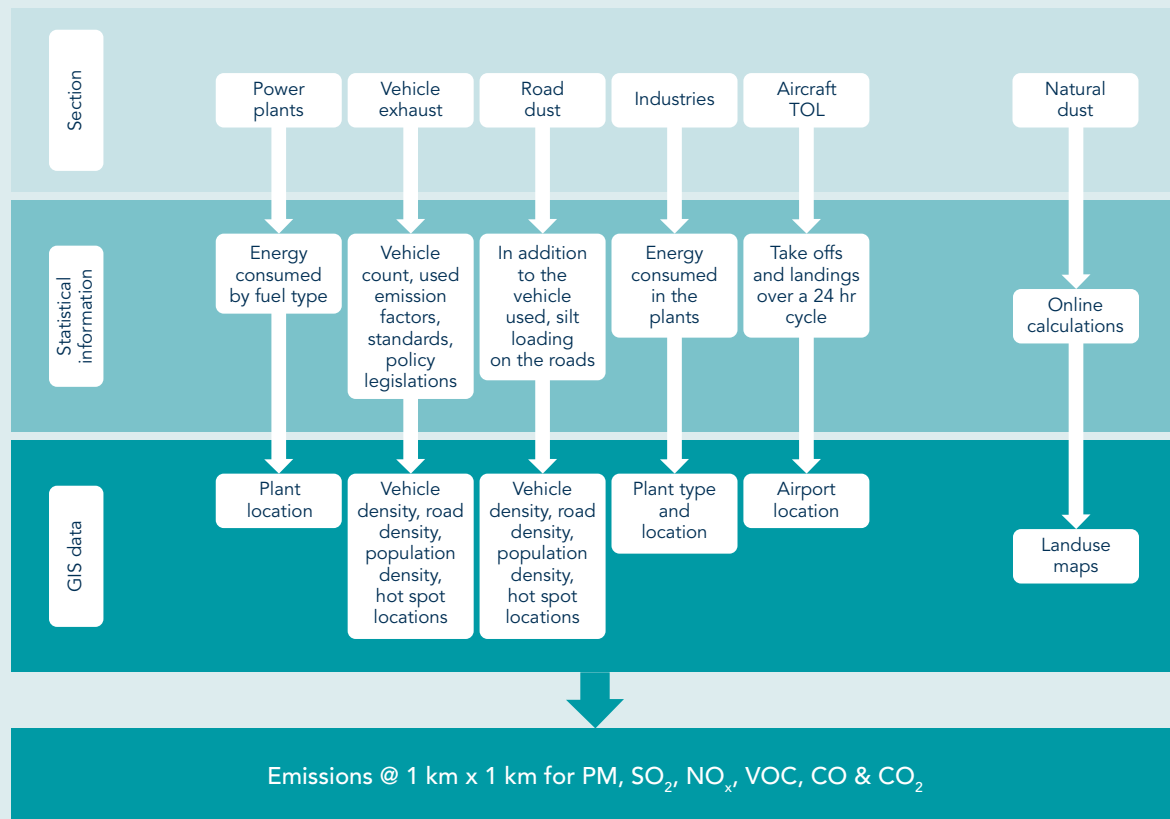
Section

Power plants

Vehicle exhaust

Road dust

Industries

Aircraft TOL

Natural dust

Statistical information

Energy consumed by fuel type

Vehicle count, used emission factors, standards, policy legislations

In addition to the vehicle used, silt loading on the roads

Energy consumed in the plants

Take offs and landings over a 24 hr cycle

Online calculations

GIS data

Plant location

Vehicle density, road density, population density, hot spot locations

Vehicle density, road density, population density, hot spot locations

Plant type and location

Airport location

Landuse maps

Emissions @ 1 km x 1 km for PM, $SO_2$, $NO_x$, VOC, CO & $CO_2$